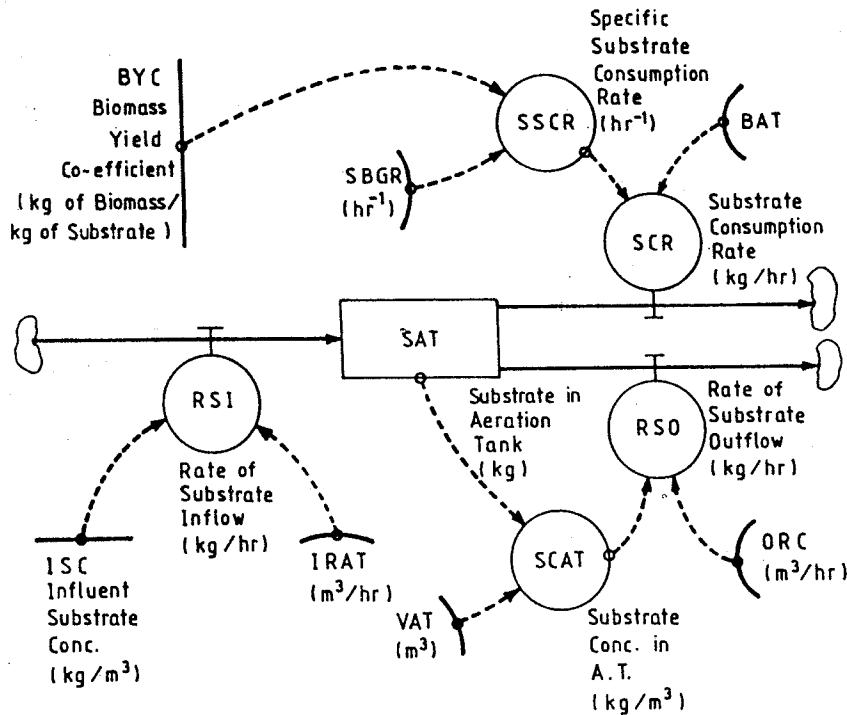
BYC
Biomass
Yield
Co-efficient
(kg of Biomass/
kg of Substrate)

Specific
Substrate
Consumption
Rate
$(hr^{-1})$

SSCR

BAT

SBGR
$(hr^{-1})$

SCR

Substrate
Consumption
Rate
(kg/hr)

SAT

Substrate in
Aeration
Tank
(kg)

RSI

Rate of
Substrate
Inflow
(kg/hr)

RSO

Rate of
Substrate
Outflow
(kg/hr)

ISC
Influent
Substrate
Conc.
$(kg/m^3)$

IRAT
$(m^3/hr)$

SCAT

ORC
$(m^3/hr)$

VAT
$(m^3)$

Substrate
Conc. in
A.T.
$(kg/m^3)$